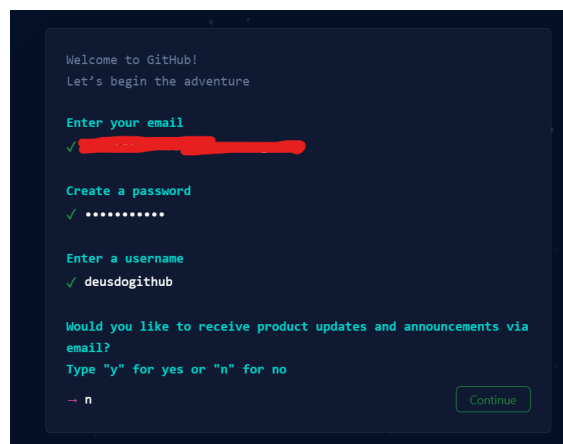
Welcome to GitHub!
Let’s begin the adventure

Enter your email
✓ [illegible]

Create a password
✓ •••••••••••

Enter a username
✓ deusdogithub

Would you like to receive product updates and announcements via email?
Type "y" for yes or "n" for no

→ n

Continue